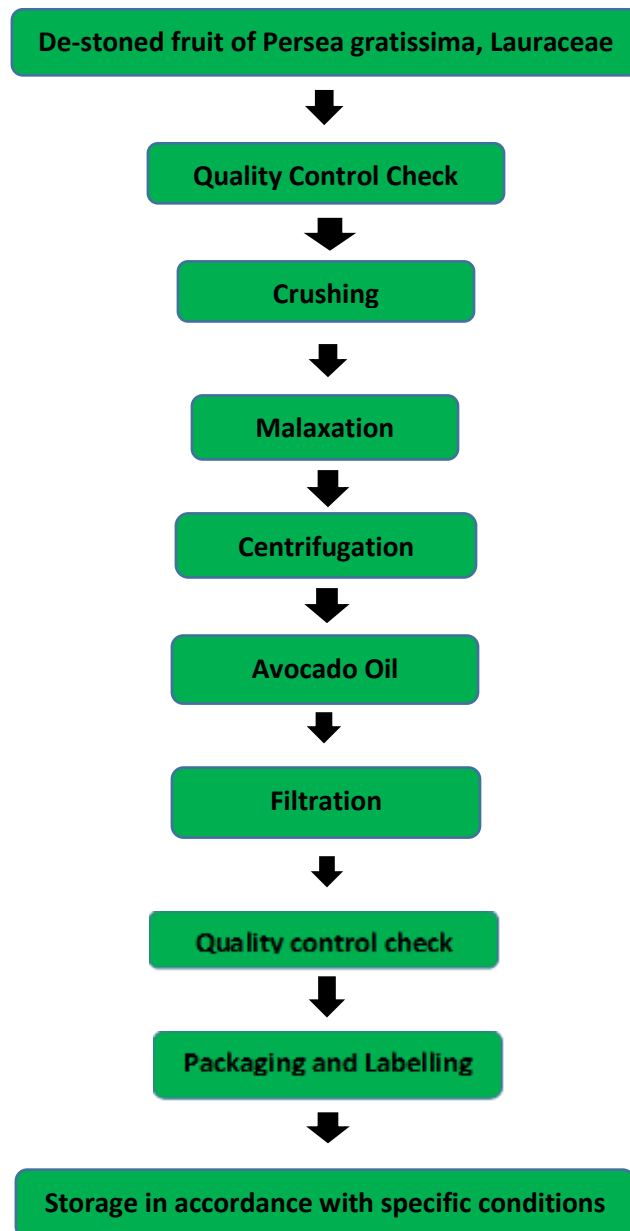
De-stoned fruit of Persea gratissima, Lauraceae

Quality Control Check

Crushing

Malaxation

Centrifugation

Avocado Oil

Filtration

Quality control check

Packaging and Labelling

Storage in accordance with specific conditions